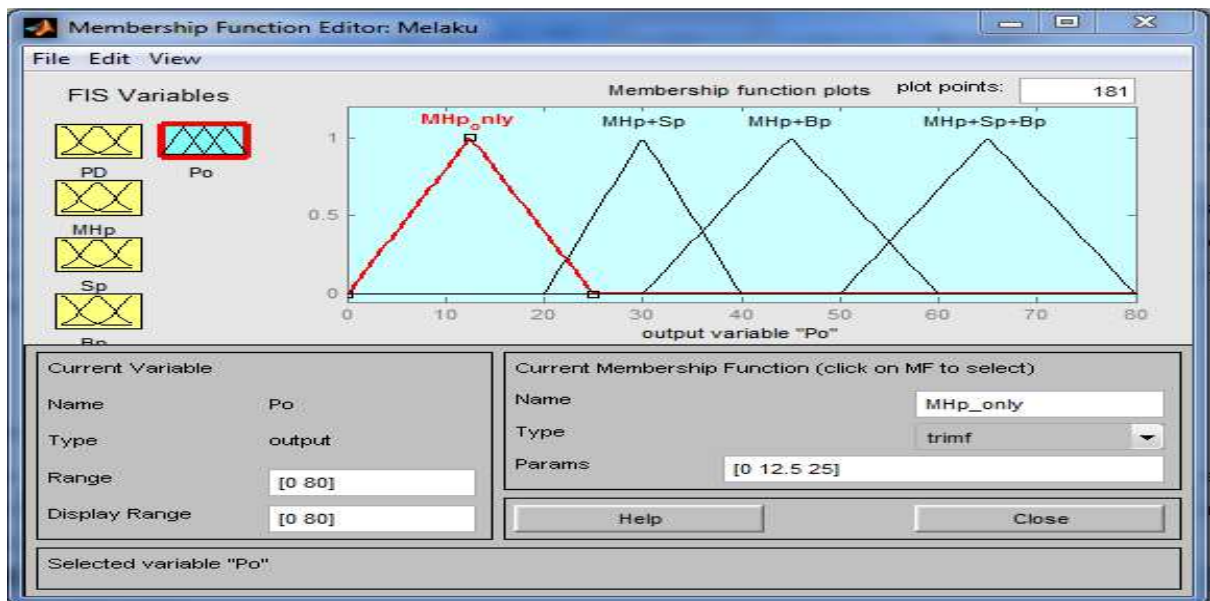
Membership Function Editor: Melaku

File Edit View

FIS Variables

PD

Po

MHp

Sp

Bp

Membership function plots

plot points: 181

MHp_only

MHp+Sp

MHp+Bp

MHp+Sp+Bp

1

0.5

0

0 10 20 30 40 50 60 70 80

output variable "Po"

Current Variable

Name Po

Type output

Range [0 80]

Display Range [0 80]

Current Membership Function (click on MF to select)

Name MHp_only

Type trimf

Params [0 12.5 25]

Help

Close

Selected variable "Po"